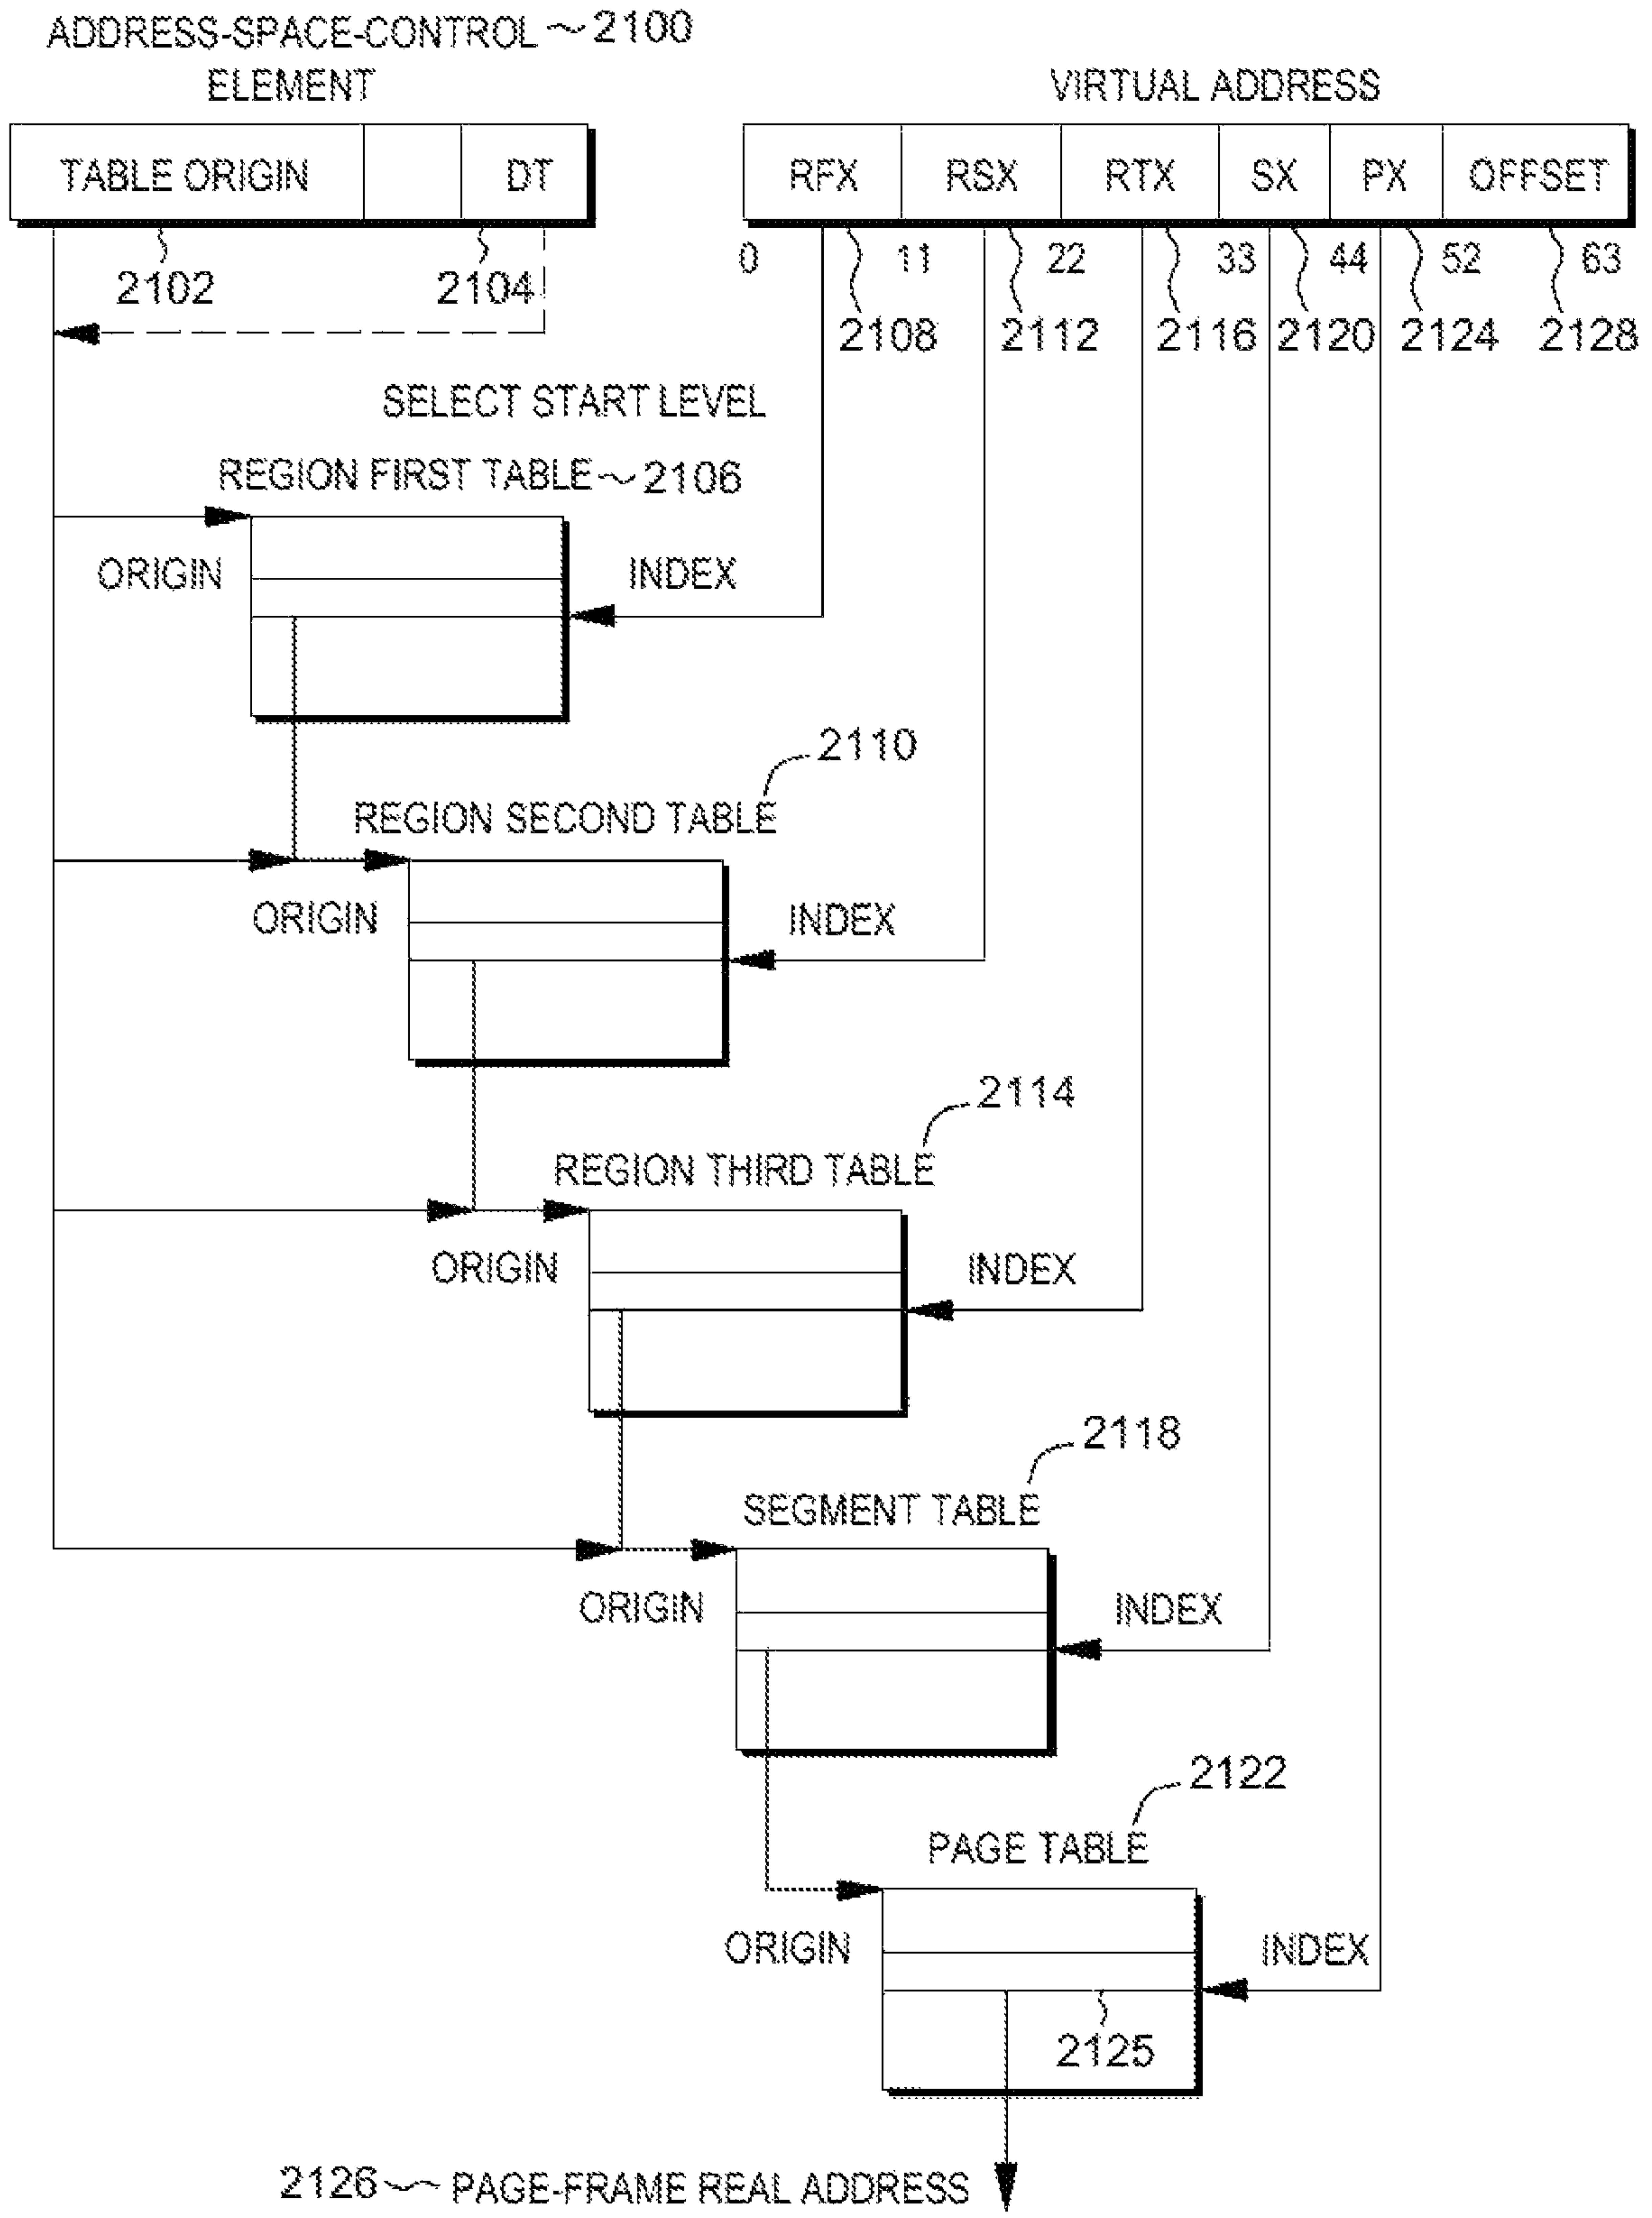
ADDRESS-SPACE-CONTROL ~ 2100
ELEMENT

| TABLE ORIGIN | | DT |
|---|---|---|

2102
2104

VIRTUAL ADDRESS

| RFX | RSX | RTX | SX | PX | OFFSET |
|---|---|---|---|---|---|

0
11
22
33
44
52
63

2108
2112
2116
2120
2124
2128

SELECT START LEVEL

REGION FIRST TABLE ~ 2106
ORIGIN
INDEX

2110
REGION SECOND TABLE
ORIGIN
INDEX

2114
REGION THIRD TABLE
ORIGIN
INDEX

2118
SEGMENT TABLE
ORIGIN
INDEX

2122
PAGE TABLE
ORIGIN
INDEX
2125

2126 ~ PAGE-FRAME REAL ADDRESS